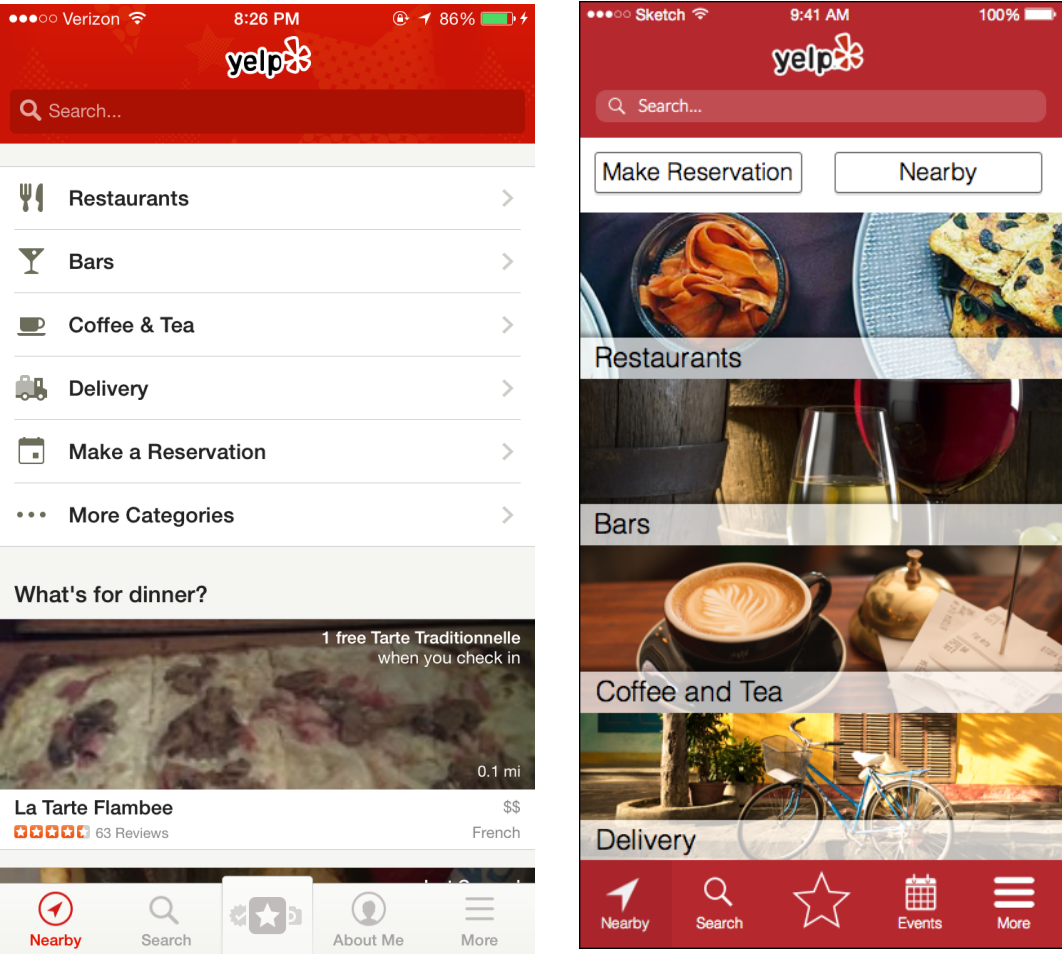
●●●○○ Verizon 8:26 PM 86%

yelp

Search...

Restaurants

Bars

Coffee & Tea

Delivery

Make a Reservation

More Categories

What's for dinner?

1 free Tarte Traditionnelle when you check in

0.1 mi

La Tarte Flambee

$$

63 Reviews

French

Nearby Search About Me More

●●●○○ Sketch 9:41 AM 100%

yelp

Search...

Make Reservation

Nearby

Restaurants

Bars

Coffee and Tea

Delivery

Nearby Search Events More